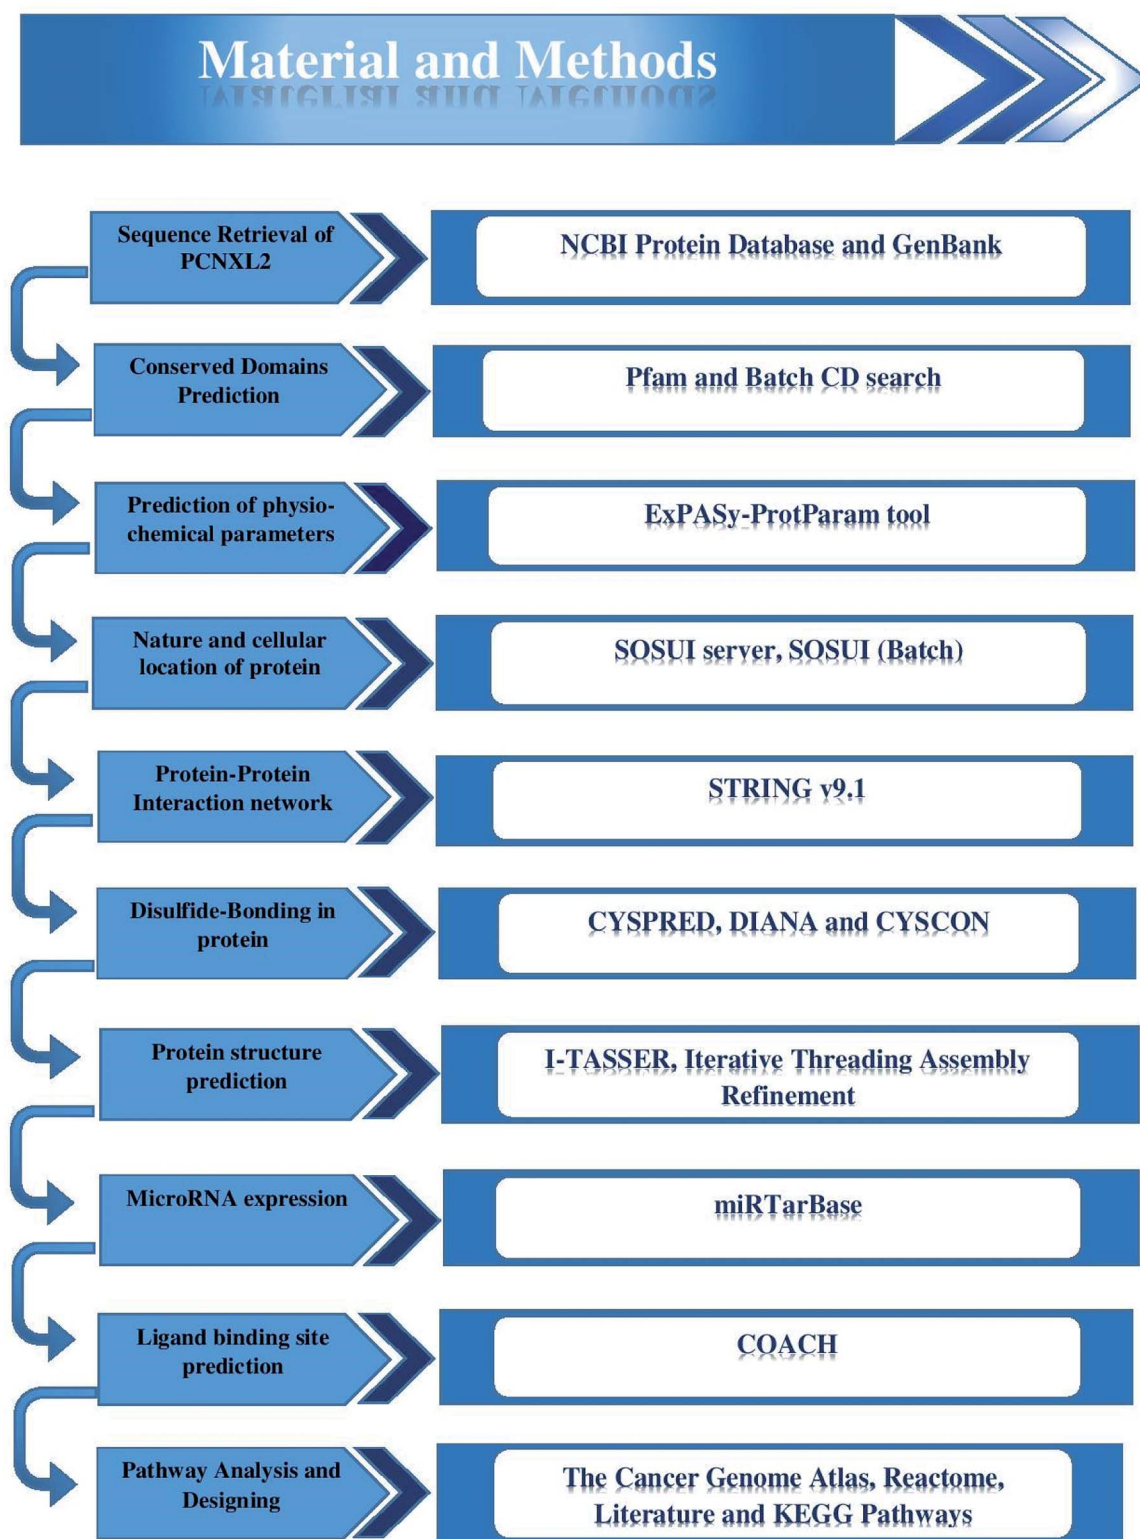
Material and Methods

Sequence Retrieval of PCNXL2

NCBI Protein Database and GenBank

Conserved Domains Prediction

Pfam and Batch CD search

Prediction of physio-chemical parameters

ExPASy-ProtParam tool

Nature and cellular location of protein

SOSUI server, SOSUI (Batch)

Protein-Protein Interaction network

STRING v9.1

Disulfide-Bonding in protein

CYSPRED, DIANA and CYSCON

Protein structure prediction

I-TASSER, Iterative Threading Assembly Refinement

MicroRNA expression

miRTarBase

Ligand binding site prediction

COACH

Pathway Analysis and Designing

The Cancer Genome Atlas, Reactome, Literature and KEGG Pathways